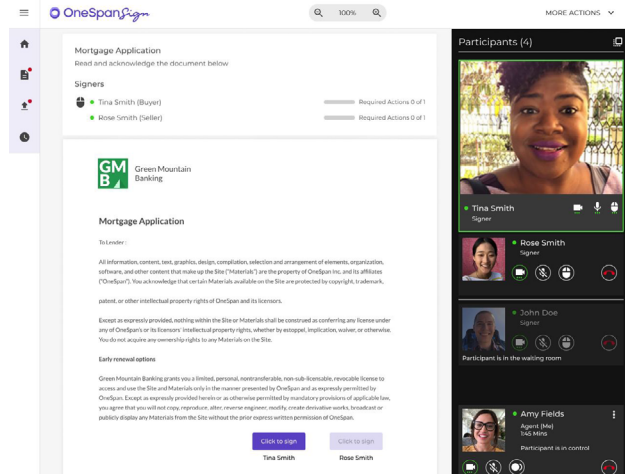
OneSpan Sign

100%

MORE ACTIONS

Mortgage Application
Read and acknowledge the document below

Signers
Tina Smith (Buyer) Required Actions 0 of 1
Rose Smith (Seller) Required Actions 0 of 1

GMB Green Mountain Banking

Mortgage Application

To Lender :

All information, content, text, graphics, design, compilation, selection and arrangement of elements, organization, software, and other content that make up the Site ("Materials") are the property of OneSpan Inc. and its affiliates ("OneSpan"). You acknowledge that certain Materials available on the Site are protected by copyright, trademark,

patent, or other intellectual property rights of OneSpan and its licensors.

Except as expressly provided, nothing within the Site or Materials shall be construed as conferring any license under any of OneSpan's or its licensors' intellectual property rights, whether by estoppel, implication, waiver, or otherwise. You do not acquire any ownership rights to any Materials on the Site.

Early renewal options

Green Mountain Banking grants you a limited, personal, nontransferable, non-sub-licensable, revocable license to access and use the Site and Materials only in the manner presented by OneSpan and as expressly permitted by OneSpan. Except as expressly provided herein or as otherwise permitted by mandatory provisions of applicable law, you agree that you will not copy, reproduce, alter, reverse engineer, modify, create derivative works, broadcast or publicly display any Materials from the Site without the prior express written permission of OneSpan.

Click to sign
Tina Smith

Click to sign
Rose Smith

Participants (4)

Tina Smith
Signer

Rose Smith
Signer

John Doe
Signer
Participant is in the waiting room

Amy Fields
Agent (Me)
1:45 Mins
Participant is in control